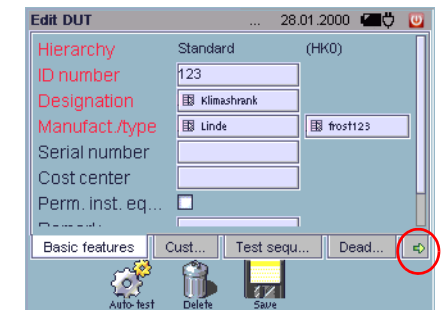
Edit DUT ... 28.01.2000

Hierarchy Standard (HK0)

ID number 123

Designation Klimashrank

Manufact./type Linde frost123

Serial number

Cost center

Perm. inst. eq...

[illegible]

Basic features | Cust... | Test sequ... | Dead...

Auto-test

Delete

Save